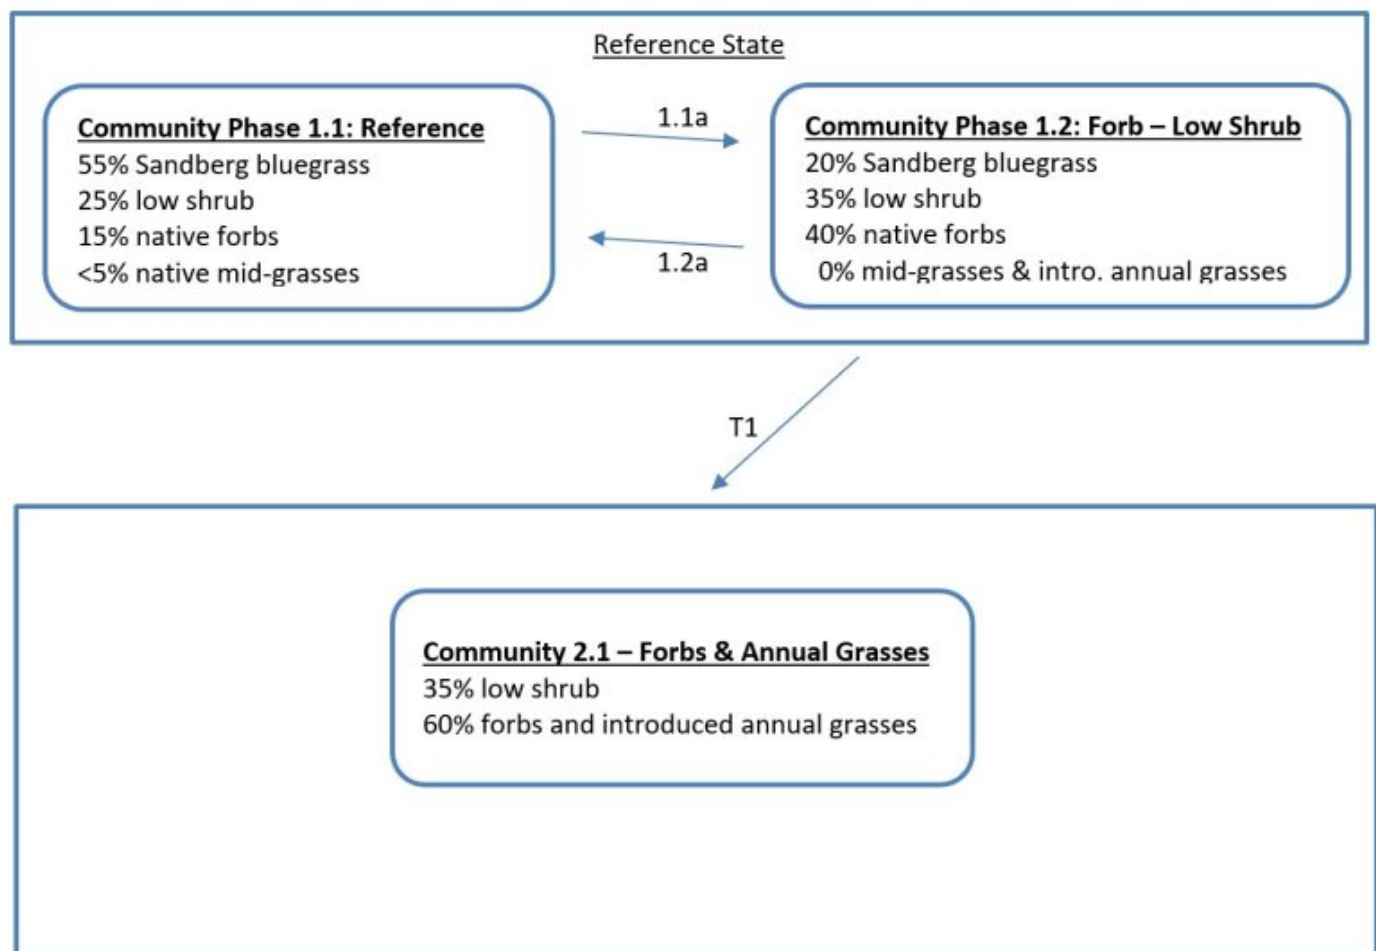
Reference State

Community Phase 1.1: Reference
55% Sandberg bluegrass
25% low shrub
15% native forbs
<5% native mid-grasses

1.1a

1.2a

Community Phase 1.2: Forb – Low Shrub
20% Sandberg bluegrass
35% low shrub
40% native forbs
0% mid-grasses & intro. annual grasses

T1

Community 2.1 – Forbs & Annual Grasses
35% low shrub
60% forbs and introduced annual grasses